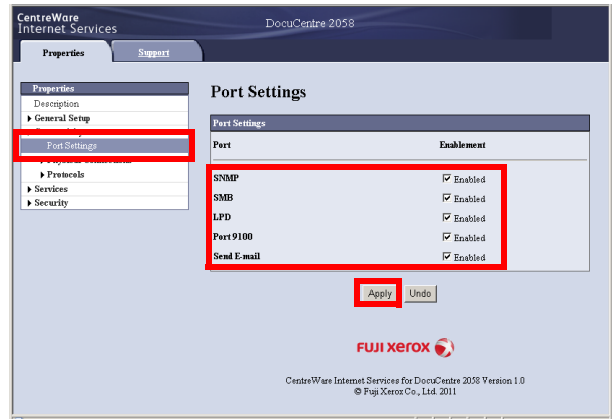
CentreWare
Internet Services

DocuCentre 2058

Properties
Support

Properties
Description
General Setup
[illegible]
Port Settings
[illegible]
Protocols
Services
Security

Port Settings

Port Settings

| Port | Enablement |
|---|---|
| SNMP | Enabled |
| SMB | Enabled |
| LPD | Enabled |
| Port 9100 | Enabled |
| Send E-mail | Enabled |

Apply
Undo

FUJI XEROX

CentreWare Internet Services for DocuCentre 2058 Version 1.0
© Fuji Xerox Co., Ltd. 2011